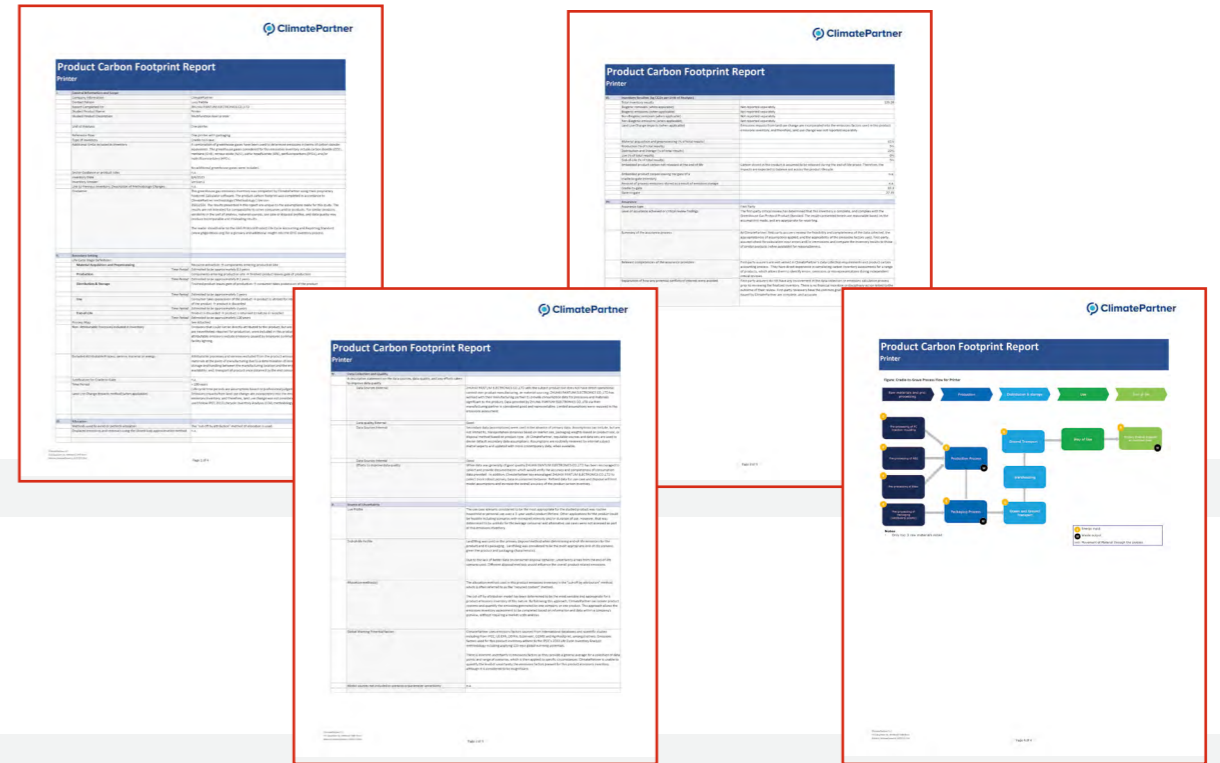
ClimatePartner

Product Carbon Footprint Report
Printer

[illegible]

ClimatePartner

Product Carbon Footprint Report
Printer

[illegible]

ClimatePartner

Product Carbon Footprint Report
Printer

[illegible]

ClimatePartner

Product Carbon Footprint Report
Printer

Figure: Cradle-to-Grave Process Flow for Printer

Raw materials and pre-processing
Production
Distribution & storage
Use
End of life

Production Process
Packaging Process
Product Distribution
Waste and Transport
Use of Use

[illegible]